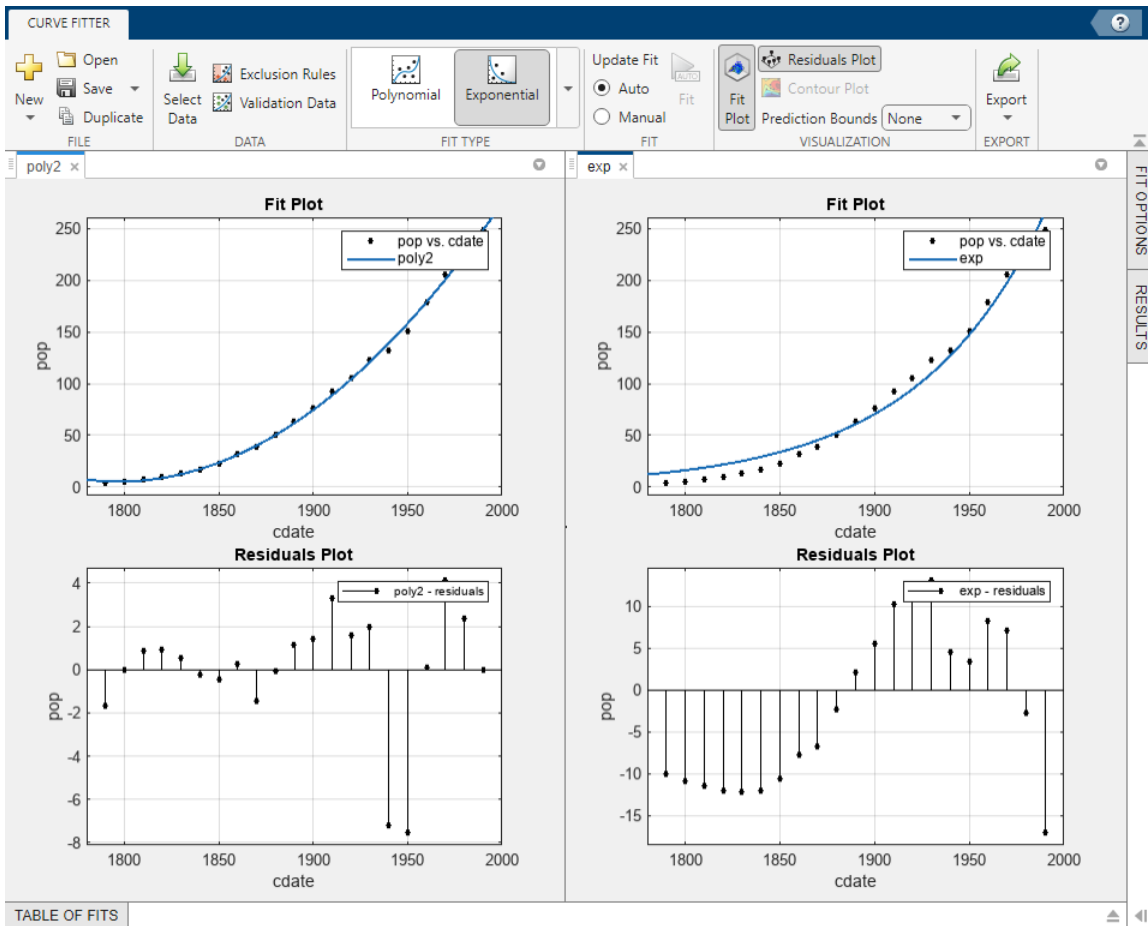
CURVE FITTER

New
Open
Save
Duplicate
FILE

Select Data
Exclusion Rules
Validation Data
DATA

Polynomial
Exponential
FIT TYPE

Update Fit
Auto
Manual
AUTO
Fit
FIT

Fit Plot
Residuals Plot
Contour Plot
Prediction Bounds None
VISUALIZATION

Export
EXPORT

poly2 ×

Fit Plot

pop vs. cdate
poly2

250
200
150
100
50
0
pop
1800 1850 1900 1950 2000
cdate

Residuals Plot

poly2 - residuals

4
2
0
-2
-4
-6
-8
pop
1800 1850 1900 1950 2000
cdate

exp ×

Fit Plot

pop vs. cdate
exp

250
200
150
100
50
0
pop
1800 1850 1900 1950 2000
cdate

Residuals Plot

exp - residuals

10
5
0
-5
-10
-15
pop
1800 1850 1900 1950 2000
cdate

FIT OPTIONS
RESULTS

TABLE OF FITS